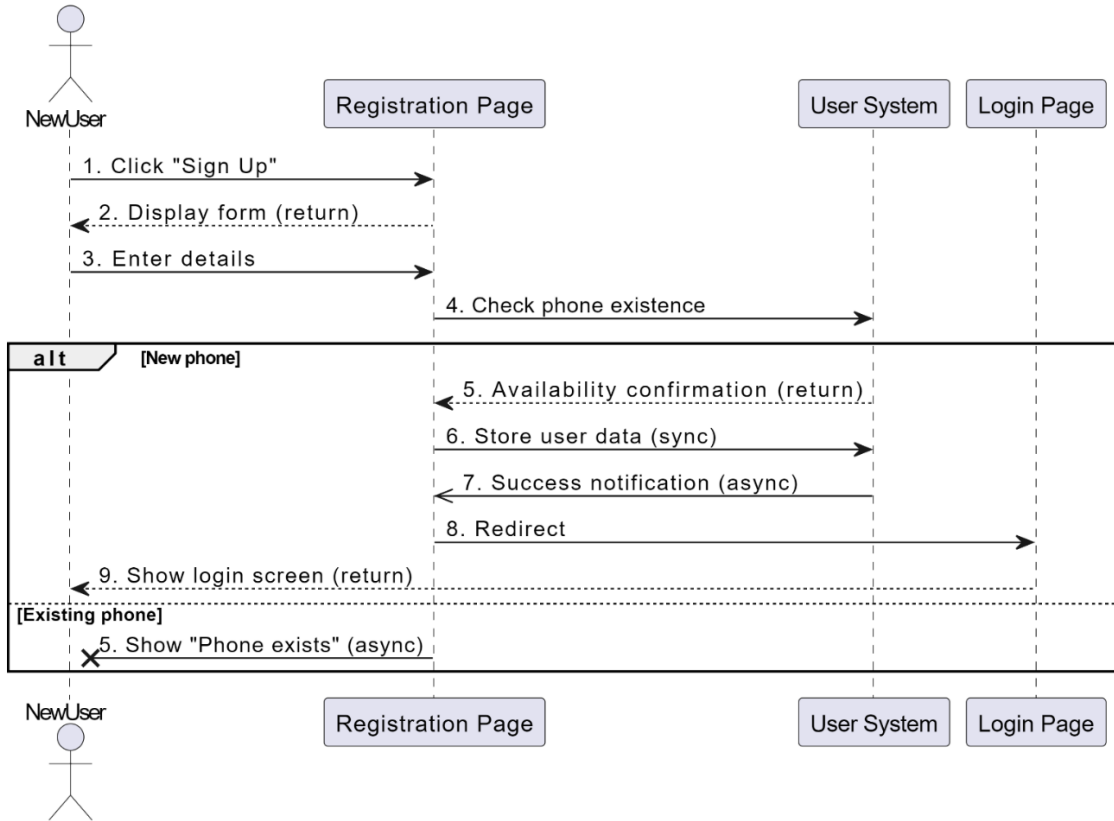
NewUser

Registration Page

User System

Login Page

1. Click "Sign Up"

2. Display form (return)

3. Enter details

4. Check phone existence

alt

[New phone]

5. Availability confirmation (return)

6. Store user data (sync)

7. Success notification (async)

8. Redirect

9. Show login screen (return)

[Existing phone]

5. Show "Phone exists" (async)

NewUser

Registration Page

User System

Login Page